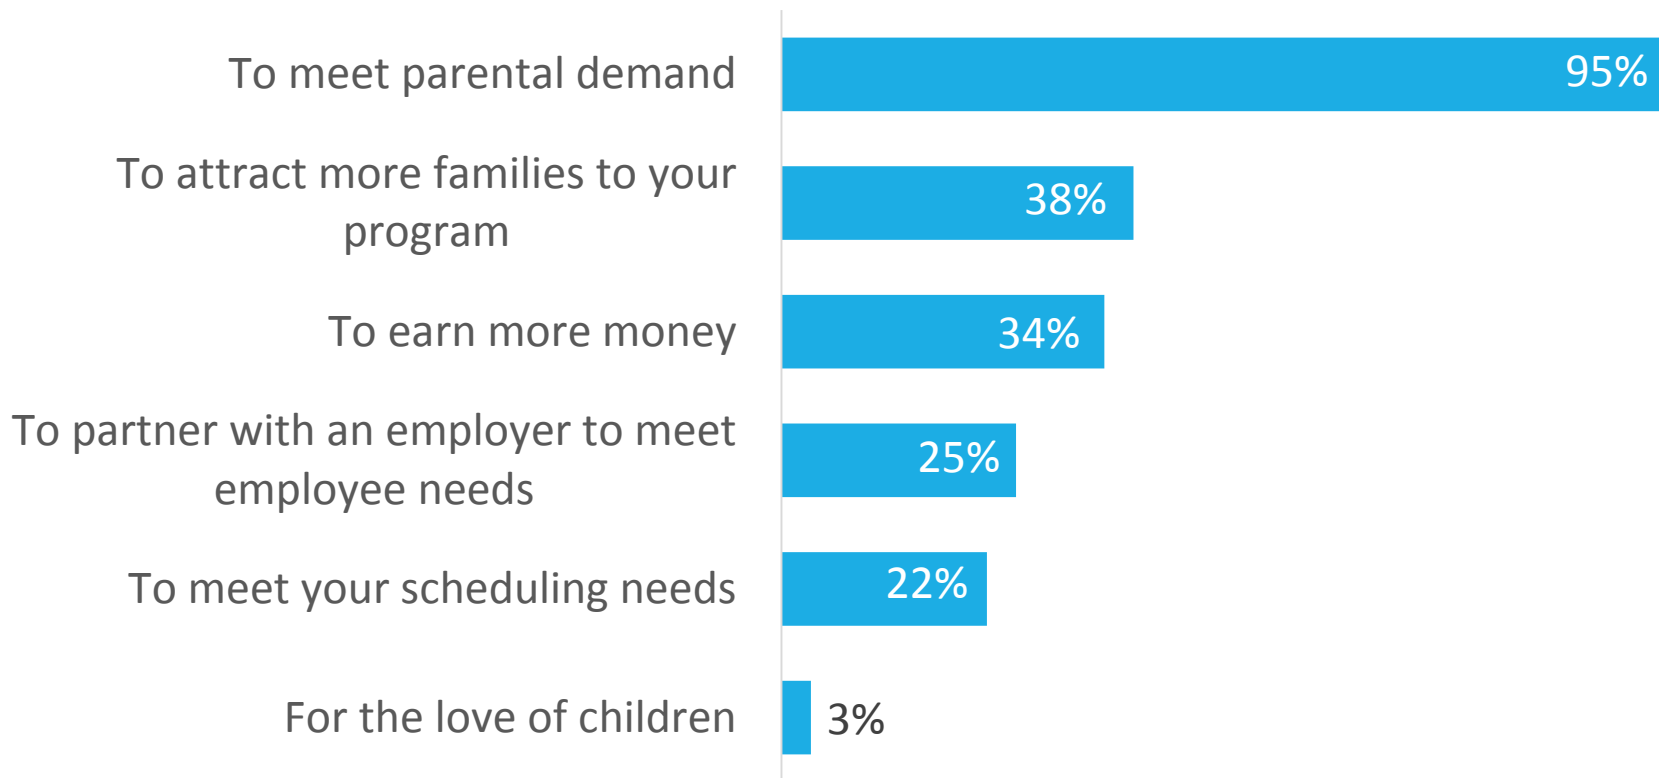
To meet parental demand 95%

To attract more families to your program 38%

To earn more money 34%

To partner with an employer to meet employee needs 25%

To meet your scheduling needs 22%

For the love of children 3%